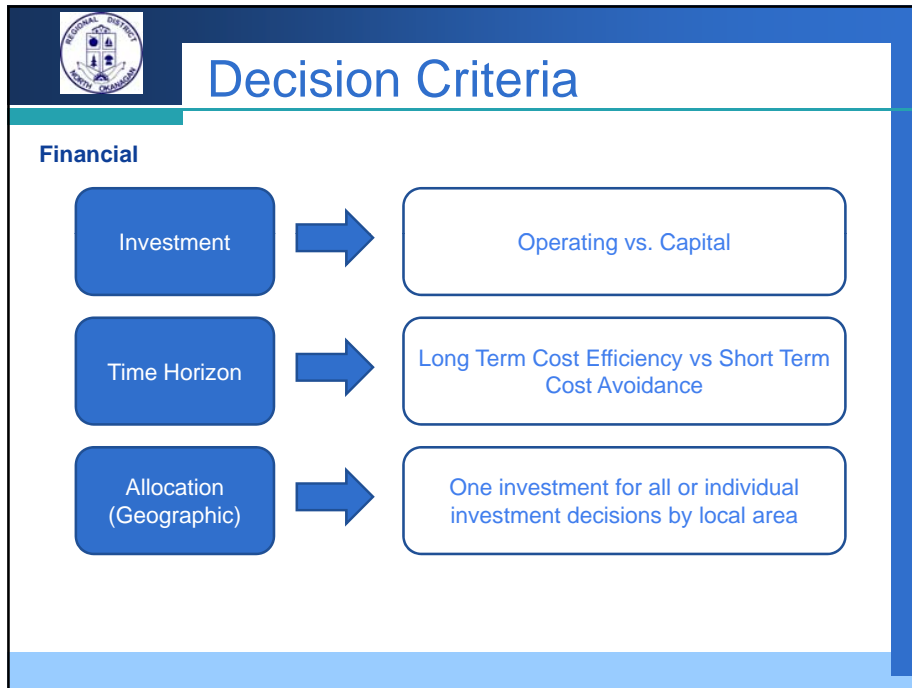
REGIONAL DISTRICT NORTH OKANAGAN

Decision Criteria

Financial

Investment

Operating vs. Capital

Time Horizon

Long Term Cost Efficiency vs Short Term Cost Avoidance

Allocation (Geographic)

One investment for all or individual investment decisions by local area